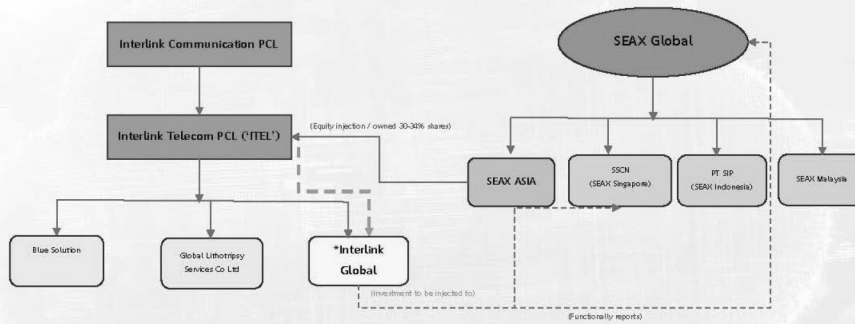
Interlink Communication PCL

Interlink Telecom PCL ('ITEL')

(Equity injection / owned 30-34% shares)

SEAX Global

SEAX ASIA

SSCN (SEAX Singapore)

PT SIP (SEAX Indonesia)

SEAX Malaysia

Blue Solution

Global Lithotripsy Services Co Ltd

*Interlink Global

(Investment to be injected to)

(Functionally reports)